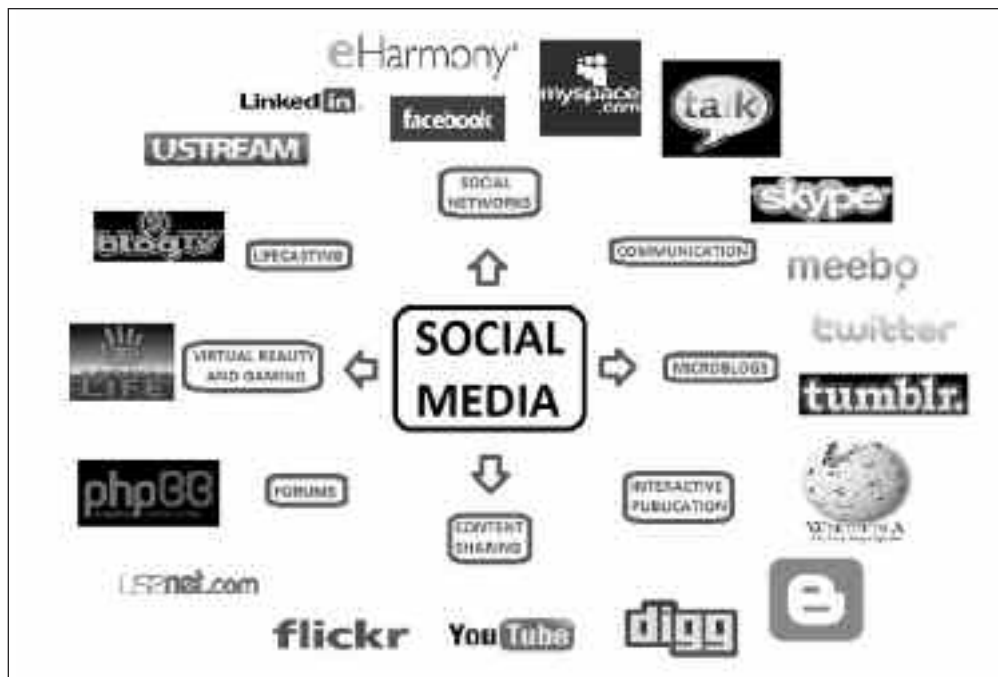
eHarmony

LinkedIn

facebook

myspace.com

talk

USTREAM

SOCIAL NETWORKS

skype

blogTV

LIFECASTING

COMMUNICATION

meebo

SOCIAL MEDIA

twitter

LIFE

VIRTUAL REALITY AND GAMING

MICROBLOGS

tumblr.

phpBB

FORUMS

INTERACTIVE PUBLICATION

WIKIPEDIA

CONTENT SHARING

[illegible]net.com

flickr

YouTube

digg